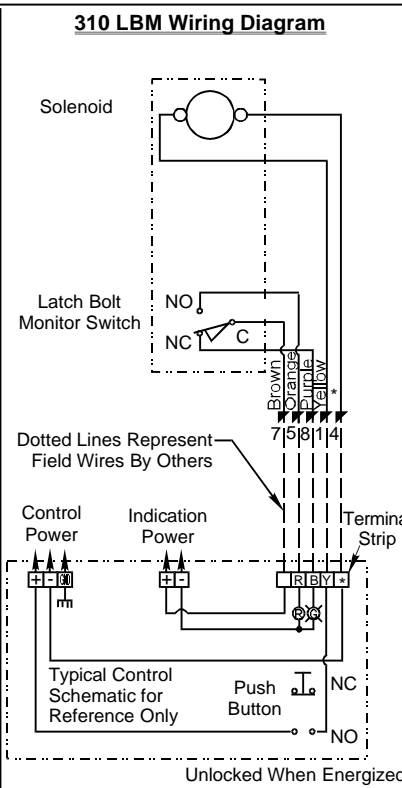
310 LBM Wiring Diagram

Solenoid

Latch Bolt Monitor Switch

NO

NC

C

Brown

Orange

Purple

Yellow

*

7 5 8 1 4

Dotted Lines Represent Field Wires By Others

Control Power

Indication Power

Terminal Strip

+ - ⏚

+ -

R B Y *

R G

Typical Control Schematic for Reference Only

Push Button

NC

NO

Unlocked When Energized